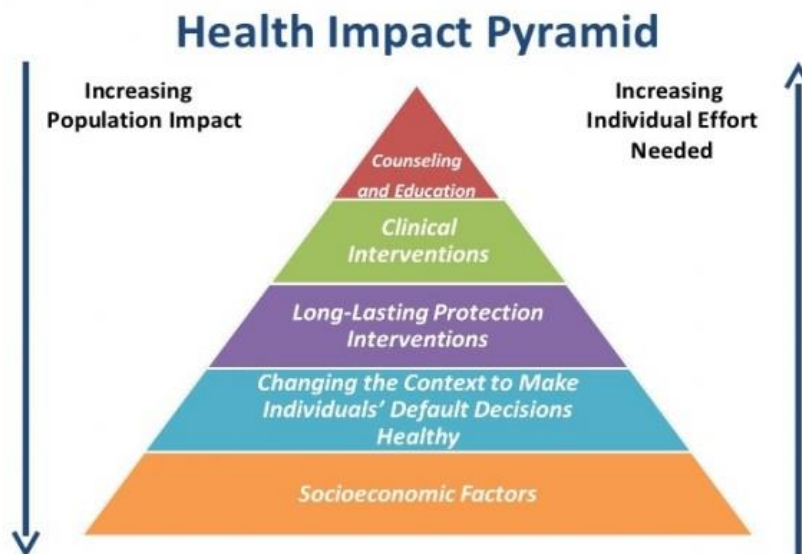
Health Impact Pyramid

Increasing Population Impact

Increasing Individual Effort Needed

Counseling and Education

Clinical Interventions

Long-Lasting Protection Interventions

Changing the Context to Make Individuals' Default Decisions Healthy

Socioeconomic Factors